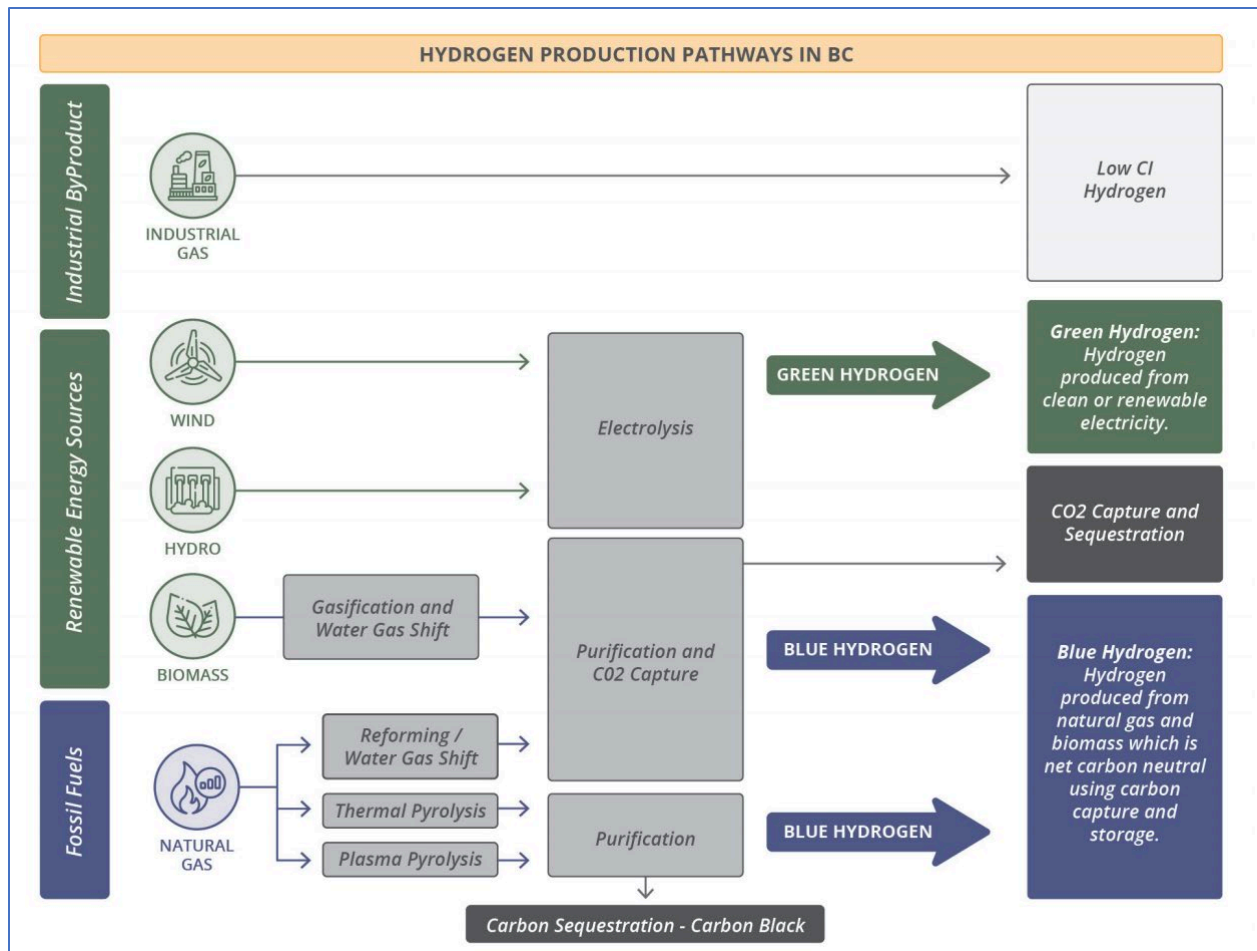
HYDROGEN PRODUCTION PATHWAYS IN BC

Industrial ByProduct

INDUSTRIAL GAS

Low CI Hydrogen

Renewable Energy Sources

WIND

HYDRO

BIOMASS

Fossil Fuels

NATURAL GAS

Electrolysis

Gasification and Water Gas Shift

Purification and C02 Capture

Reforming / Water Gas Shift

Thermal Pyrolysis

Plasma Pyrolysis

Purification

Carbon Sequestration - Carbon Black

GREEN HYDROGEN

BLUE HYDROGEN

BLUE HYDROGEN

Green Hydrogen: Hydrogen produced from clean or renewable electricity.

CO2 Capture and Sequestration

Blue Hydrogen: Hydrogen produced from natural gas and biomass which is net carbon neutral using carbon capture and storage.